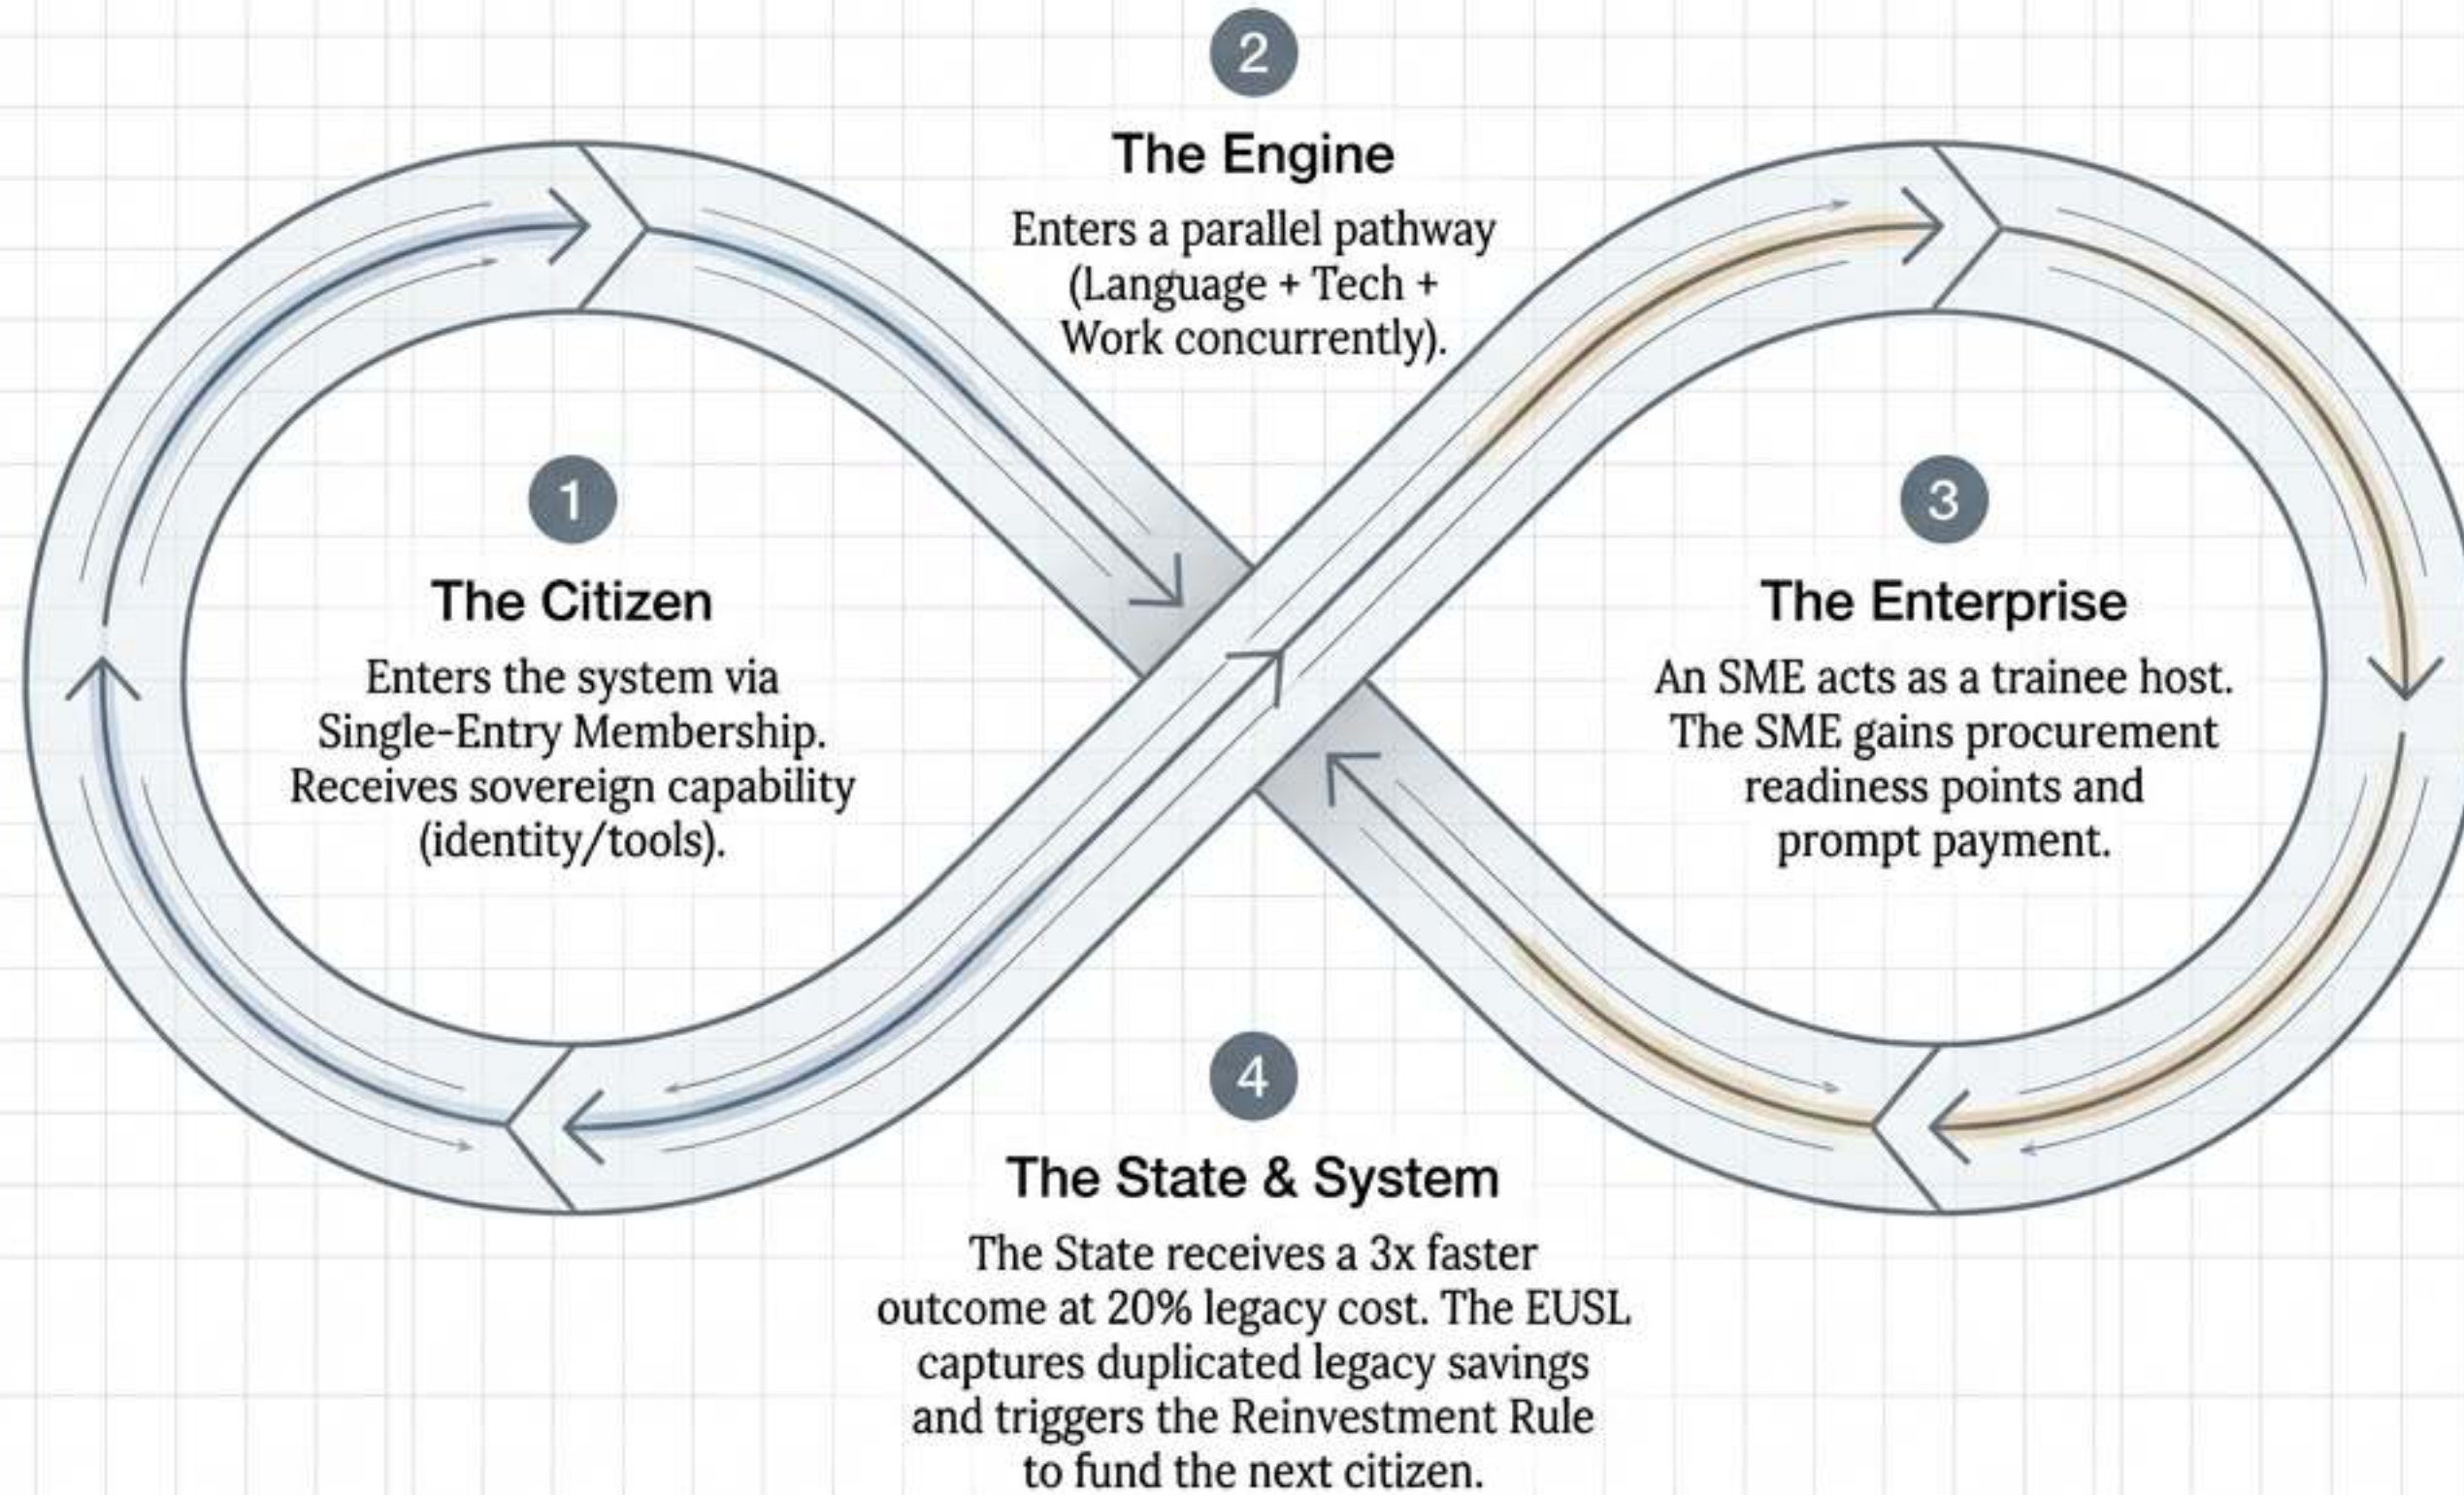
2

The Engine

Enters a parallel pathway (Language + Tech + Work concurrently).

1

The Citizen

Enters the system via Single-Entry Membership. Receives sovereign capability (identity/tools).

3

The Enterprise

An SME acts as a trainee host. The SME gains procurement readiness points and prompt payment.

4

The State & System

The State receives a 3x faster outcome at 20% legacy cost. The EUSL captures duplicated legacy savings and triggers the Reinvestment Rule to fund the next citizen.